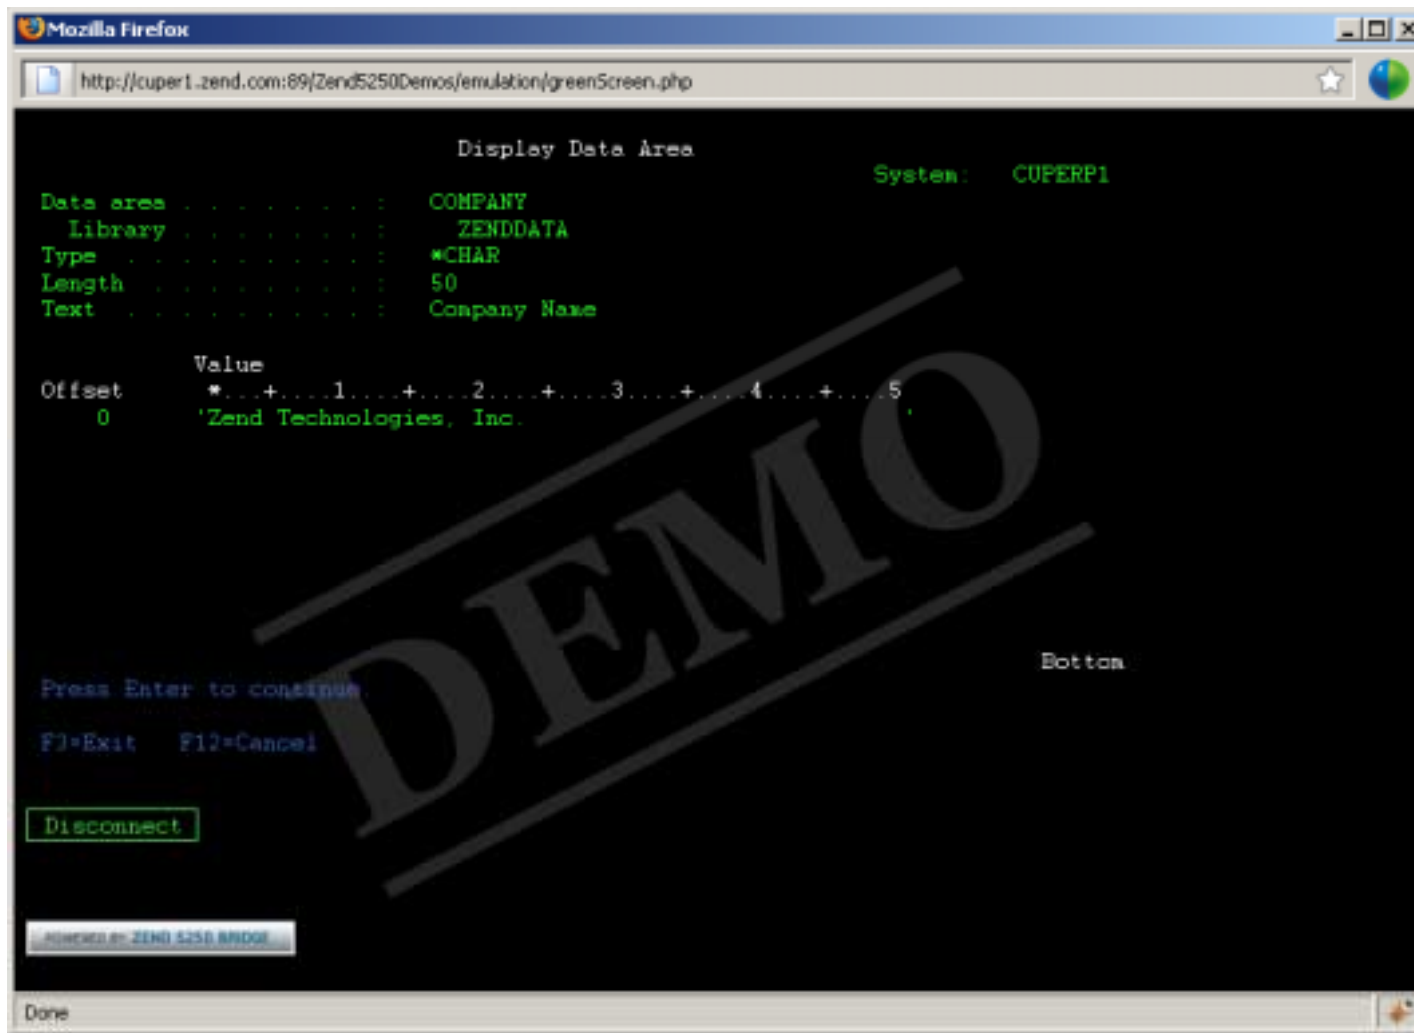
Mozilla Firefox

http://cuper1.zend.com:89/Zend5250Demos/emulation/greenScreen.php

Display Data Area

System: CUPERP1

Data area . . . . . . . . . : COMPANY
Library . . . . . . . . . : ZENDDATA
Type . . . . . . . . . . . : *CHAR
Length . . . . . . . . . . : 50
Text . . . . . . . . . . . : Company Name

Value
Offset *...+....1....+....2....+....3....+....4....+....5
0 'Zend Technologies, Inc. '

DEMO

Bottom

Press Enter to continue.

F3=Exit F12=Cancel

Disconnect

POWERED BY ZEND 5250 BRIDGE

Done